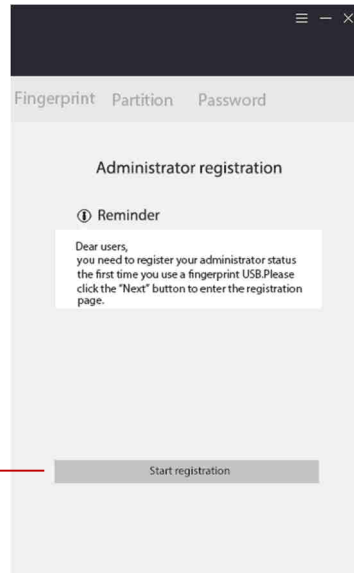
Fingerprint Partition Password

Administrator registration

Reminder

Dear users,
you need to register your administrator status the first time you use a fingerprint USB.Please click the "Next" button to enter the registration page.

Start registration